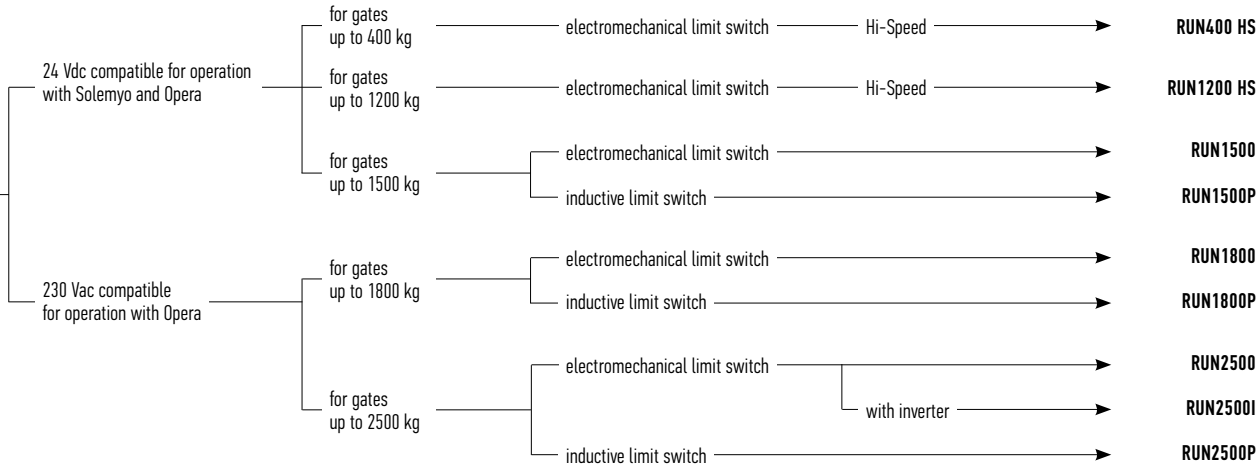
24 Vdc compatible for operation with Solemyo and Opera

for gates up to 400 kg — electromechanical limit switch — Hi-Speed — RUN400 HS

for gates up to 1200 kg — electromechanical limit switch — Hi-Speed — RUN1200 HS

for gates up to 1500 kg — electromechanical limit switch — RUN1500
inductive limit switch — RUN1500P

230 Vac compatible for operation with Opera

for gates up to 1800 kg — electromechanical limit switch — RUN1800
inductive limit switch — RUN1800P

for gates up to 2500 kg — electromechanical limit switch — RUN2500
with inverter — RUN2500I
inductive limit switch — RUN2500P